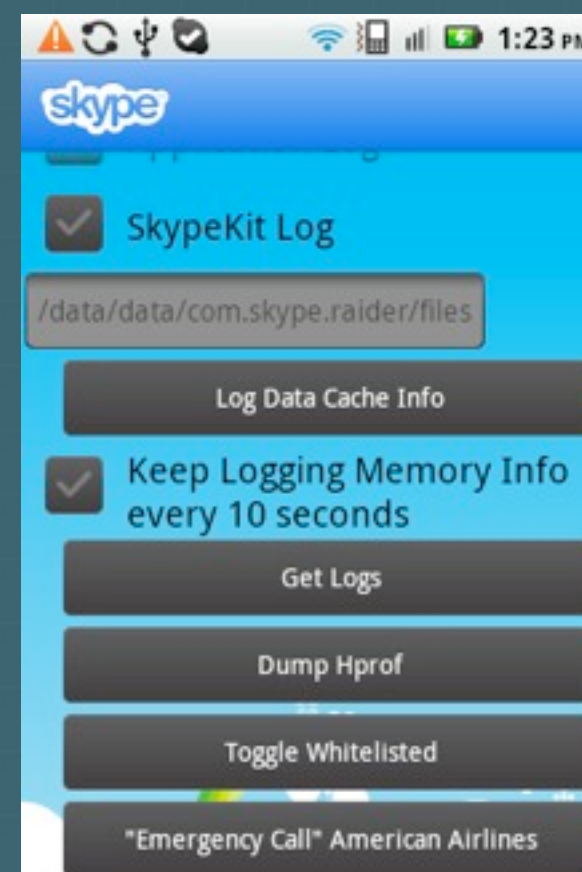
1:23 PM

skype

SkypeKit Log

/data/data/com.skype.raider/files

Log Data Cache Info

Keep Logging Memory Info every 10 seconds

Get Logs

Dump Hprof

Toggle Whitelisted

"Emergency Call" American Airlines